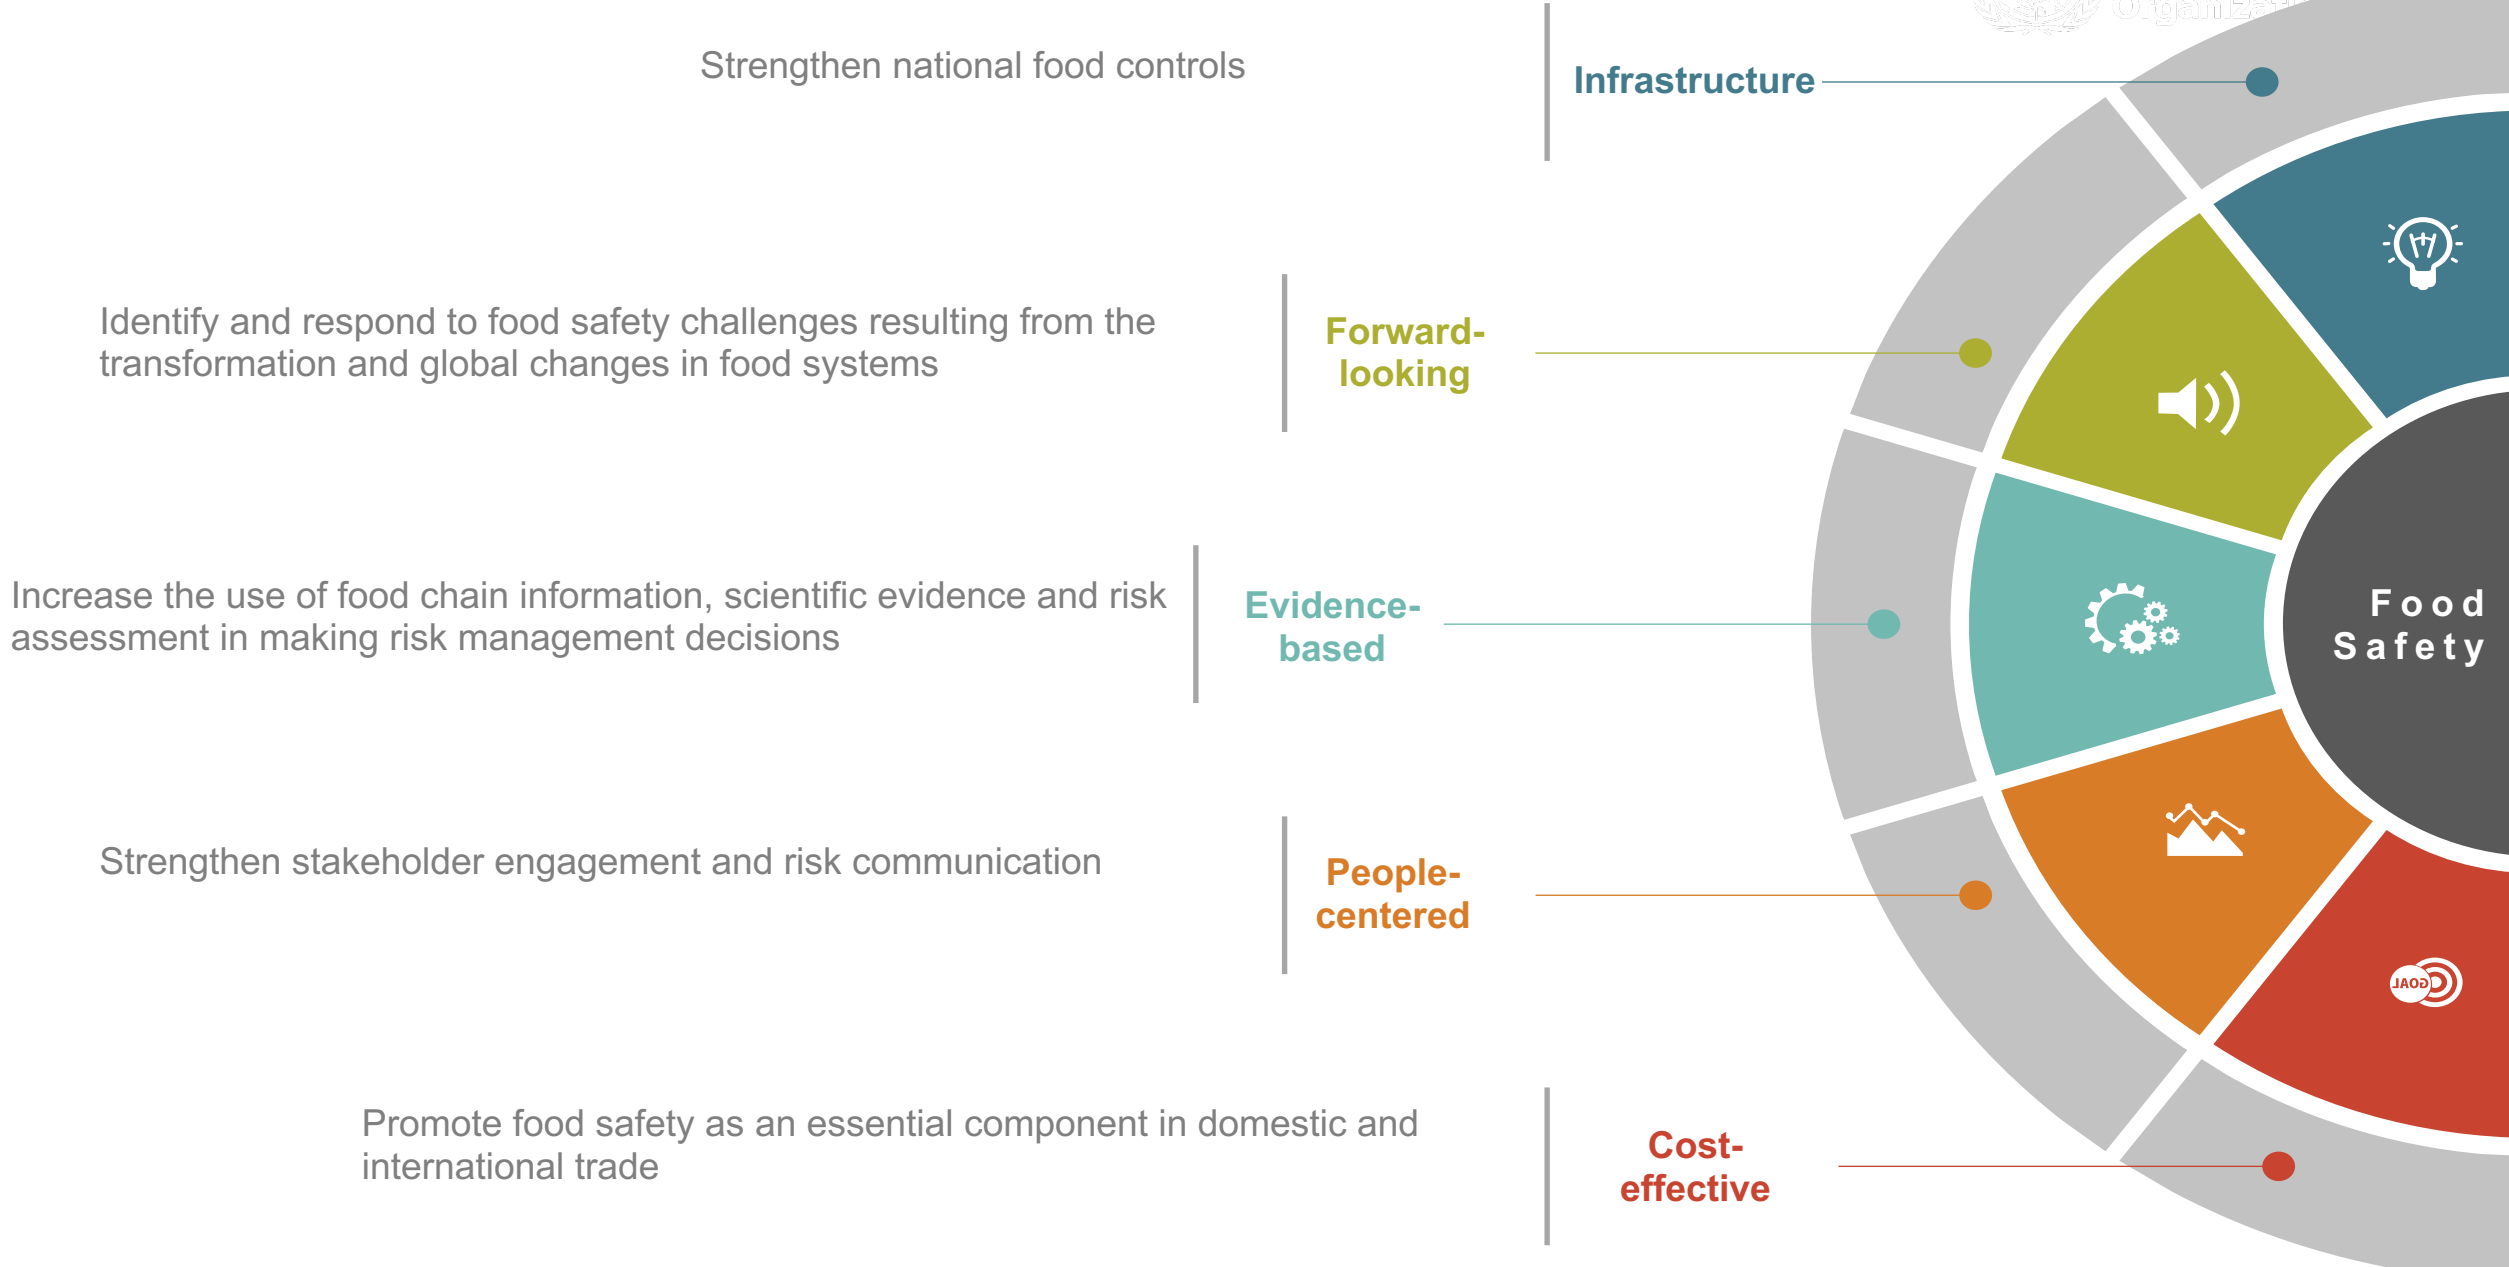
Strengthen national food controls

Infrastructure

Identify and respond to food safety challenges resulting from the transformation and global changes in food systems

Forward-looking

Increase the use of food chain information, scientific evidence and risk assessment in making risk management decisions

Evidence-based

Strengthen stakeholder engagement and risk communication

People-centered

Promote food safety as an essential component in domestic and international trade

Cost-effective

Food Safety

GOAL